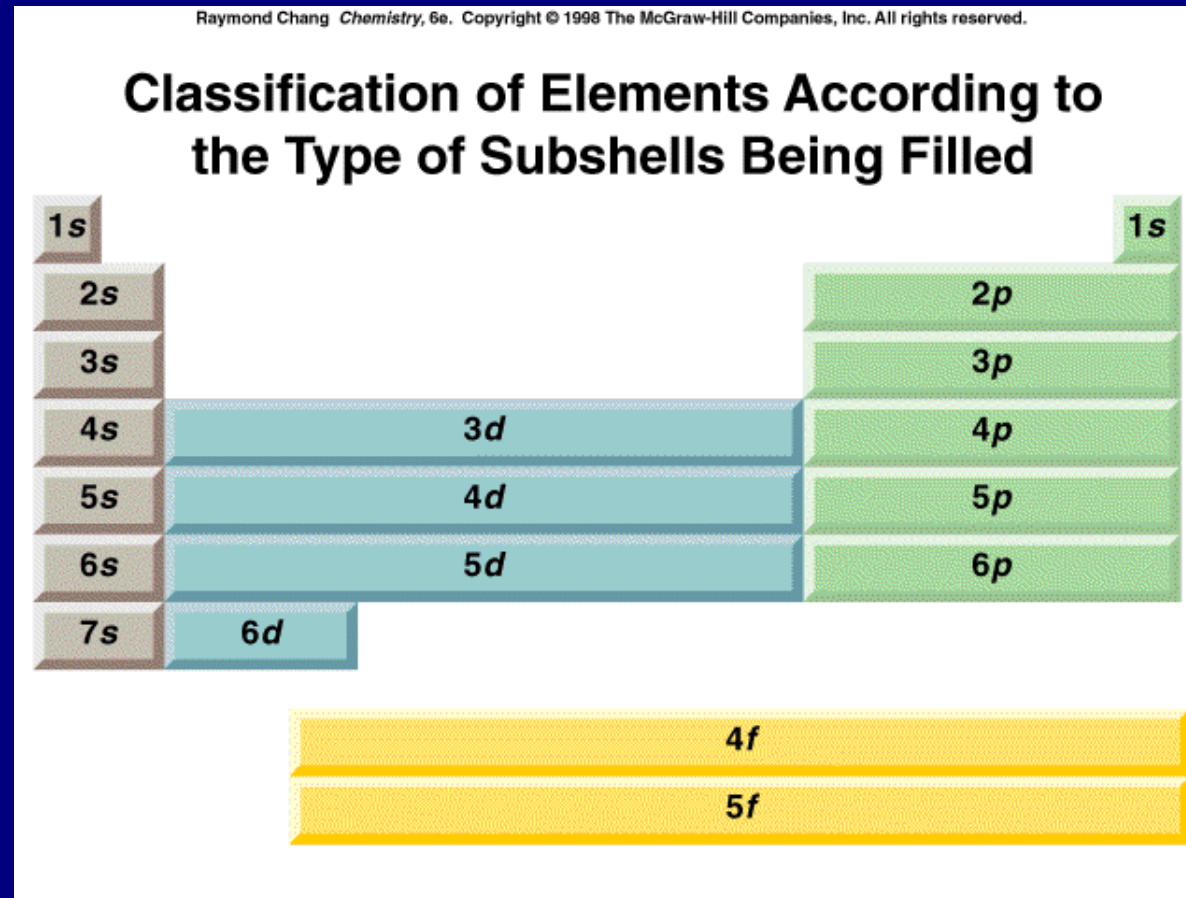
Raymond Chang *Chemistry*, 6e. Copyright © 1998 The McGraw-Hill Companies, Inc. All rights reserved.

Classification of Elements According to the Type of Subshells Being Filled

1s
1s
2s
2p
3s
3p
4s
3d
4p
5s
4d
5p
6s
5d
6p
7s
6d

4f
5f